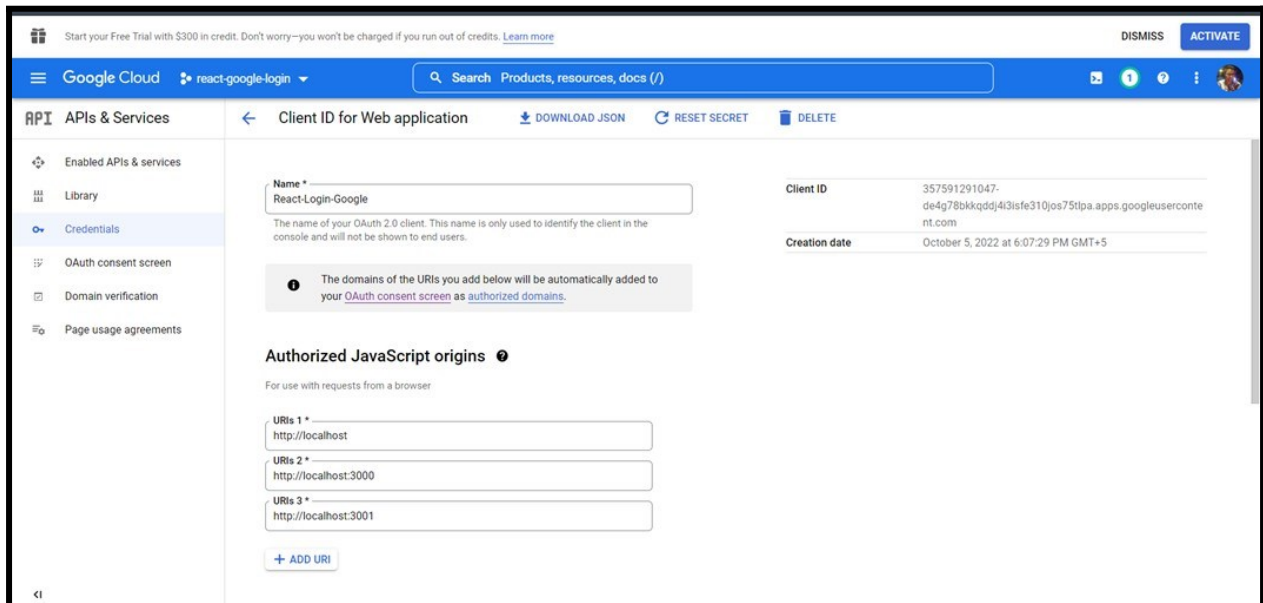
Start your Free Trial with $300 in credit. Don't worry—you won't be charged if you run out of credits. Learn more

DISMISS ACTIVATE

Google Cloud react-google-login

Search Products, resources, docs (/)

1

API APIs & Services

Client ID for Web application

DOWNLOAD JSON

RESET SECRET

DELETE

Enabled APIs & services

Library

Credentials

OAuth consent screen

Domain verification

Page usage agreements

Name *
React-Login-Google

The name of your OAuth 2.0 client. This name is only used to identify the client in the console and will not be shown to end users.

The domains of the URIs you add below will be automatically added to your OAuth consent screen as authorized domains.

| Client ID | 357591291047-de4g78bkkqddj4i3isfe310jos75tlpa.apps.googleusercontent.com |
|---|---|
| Creation date | October 5, 2022 at 6:07:29 PM GMT+5 |

Authorized JavaScript origins

For use with requests from a browser

URIs 1 *
http://localhost

URIs 2 *
http://localhost:3000

URIs 3 *
http://localhost:3001

+ ADD URI